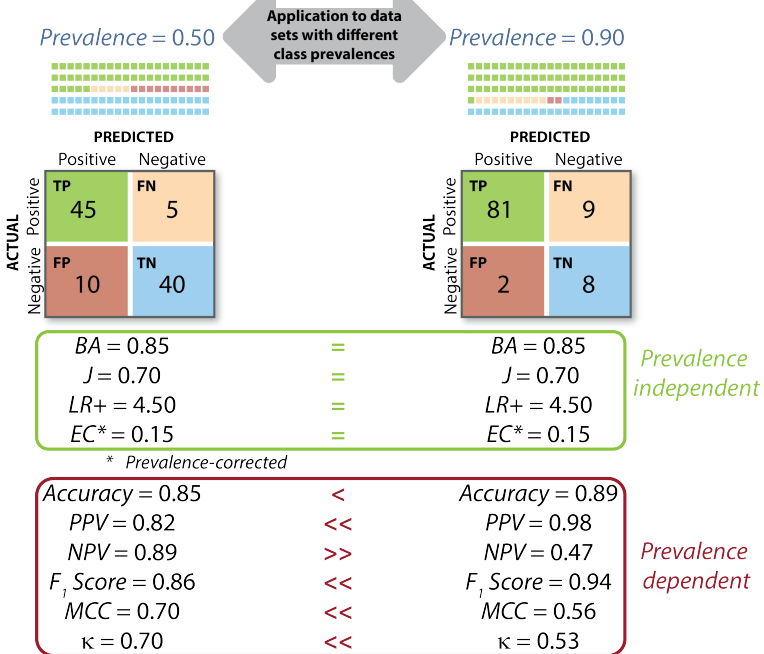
Application to data sets with different class prevalences

*Prevalence* = 0.50

*Prevalence* = 0.90

PREDICTED
Positive Negative
ACTUAL
Positive
Negative

| | Positive | Negative |
|---|---|---|
| Positive | TP 45 | FN 5 |
| Negative | FP 10 | TN 40 |

PREDICTED
Positive Negative
ACTUAL
Positive
Negative

| | Positive | Negative |
|---|---|---|
| Positive | TP 81 | FN 9 |
| Negative | FP 2 | TN 8 |

*BA* = 0.85 = *BA* = 0.85
*J* = 0.70 = *J* = 0.70
*LR+* = 4.50 = *LR+* = 4.50
*EC\** = 0.15 = *EC\** = 0.15

*Prevalence independent*

\* *Prevalence-corrected*

*Accuracy* = 0.85 < *Accuracy* = 0.89
*PPV* = 0.82 << *PPV* = 0.98
*NPV* = 0.89 >> *NPV* = 0.47
$F_1$ *Score* = 0.86 << $F_1$ *Score* = 0.94
*MCC* = 0.70 << *MCC* = 0.56
$\kappa$ = 0.70 << $\kappa$ = 0.53

*Prevalence dependent*